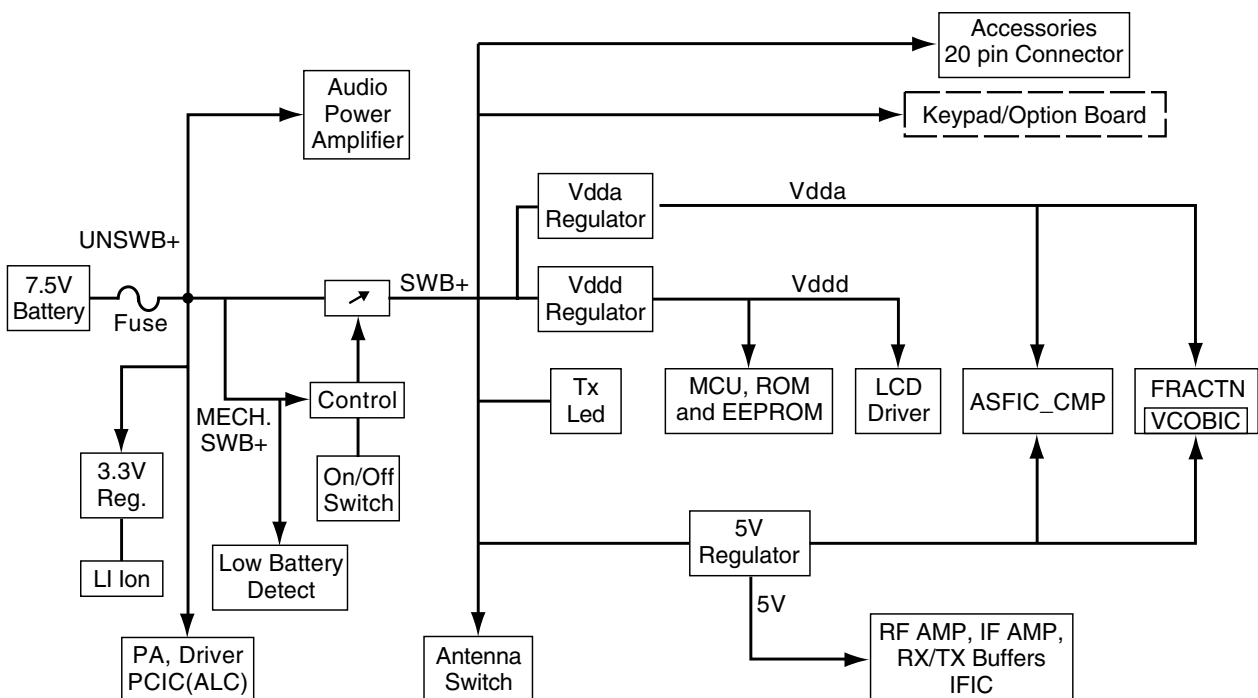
Accessories
20 pin Connector

Audio
Power
Amplifier

Keypad/Option Board

Vdda
Regulator

Vdda

UNSWB+

7.5V
Battery

Fuse

SWB+

Vddd
Regulator

Vddd

Tx
Led

MCU, ROM
and EEPROM

LCD
Driver

ASFIC_CMP

FRACTN
VCOBIC

MECH.
SWB+

Control

3.3V
Reg.

On/Off
Switch

5V
Regulator

LI Ion

Low Battery
Detect

5V

PA, Driver
PCIC(ALC)

Antenna
Switch

RF AMP, IF AMP,
RX/TX Buffers
IFIC